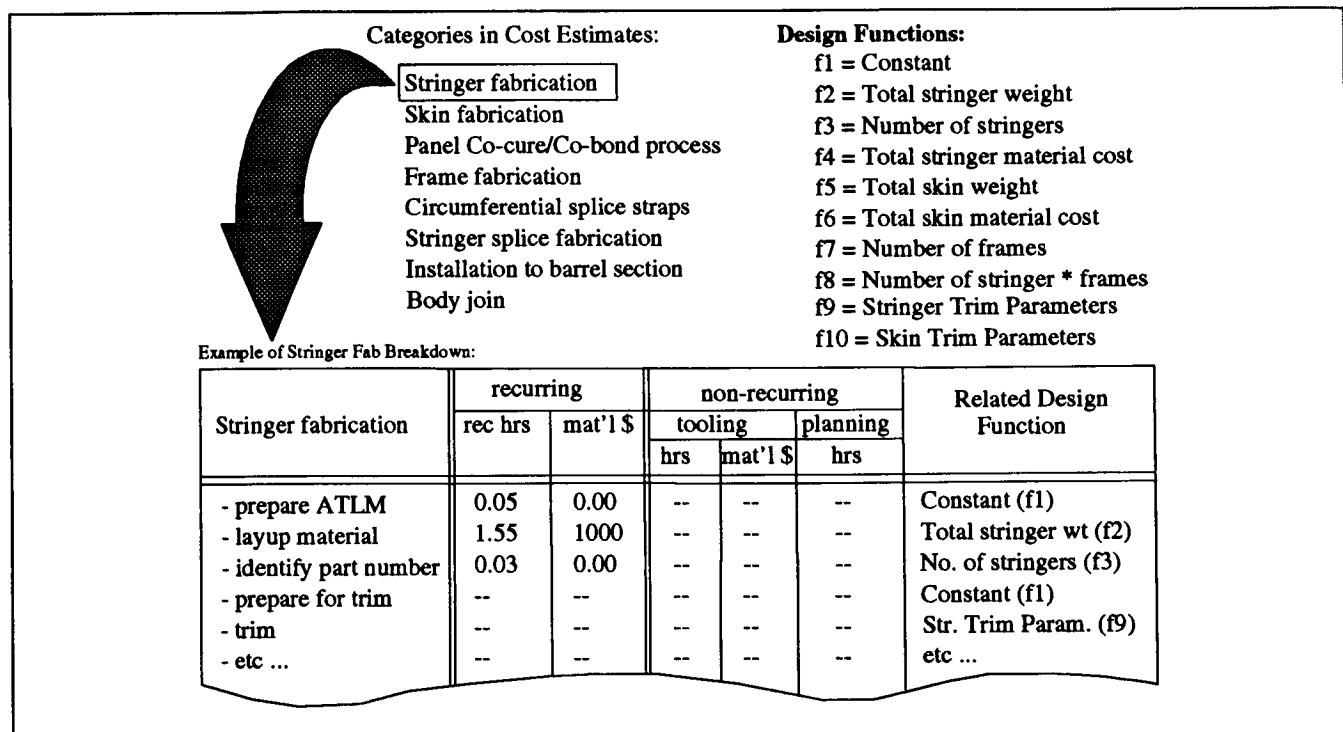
Categories in Cost Estimates:

Stringer fabrication
Skin fabrication
Panel Co-cure/Co-bond process
Frame fabrication
Circumferential splice straps
Stringer splice fabrication
Installation to barrel section
Body join

Design Functions:
f1 = Constant
f2 = Total stringer weight
f3 = Number of stringers
f4 = Total stringer material cost
f5 = Total skin weight
f6 = Total skin material cost
f7 = Number of frames
f8 = Number of stringer * frames
f9 = Stringer Trim Parameters
f10 = Skin Trim Parameters

Example of Stringer Fab Breakdown:

| Stringer fabrication | recurring: rec hrs | recurring: mat'l $ | non-recurring: tooling: hrs | non-recurring: tooling: mat'l $ | non-recurring: planning: hrs | Related Design Function |
|---|---|---|---|---|---|---|
| - prepare ATLM | 0.05 | 0.00 | -- | -- | -- | Constant (f1) |
| - layup material | 1.55 | 1000 | -- | -- | -- | Total stringer wt (f2) |
| - identify part number | 0.03 | 0.00 | -- | -- | -- | No. of stringers (f3) |
| - prepare for trim | -- | -- | -- | -- | -- | Constant (f1) |
| - trim | -- | -- | -- | -- | -- | Str. Trim Param. (f9) |
| - etc ... | -- | -- | -- | -- | -- | etc ... |